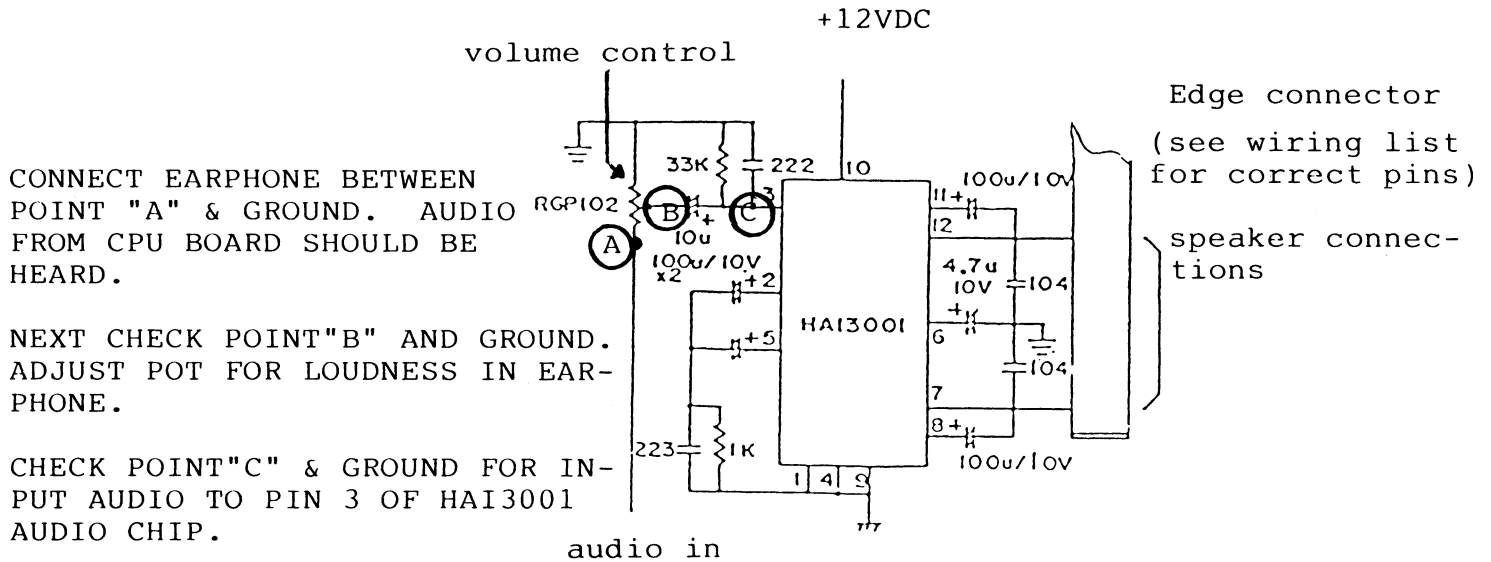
+12VDC

volume control

Edge connector

(see wiring list for correct pins)

CONNECT EARPHONE BETWEEN POINT "A" & GROUND. AUDIO FROM CPU BOARD SHOULD BE HEARD.

NEXT CHECK POINT"B" AND GROUND. ADJUST POT FOR LOUDNESS IN EARPHONE.

CHECK POINT"C" & GROUND FOR INPUT AUDIO TO PIN 3 OF HAI3001 AUDIO CHIP.

33K
222
10
RGP102
A
B
C
+
10u
3
100u/10V
11+
12
100u/10V x2
+2
+5
HA13001
4.7u 10V
104
6
104
7
8+
100u/10V
223
1K
1
4
9

speaker connections

audio in